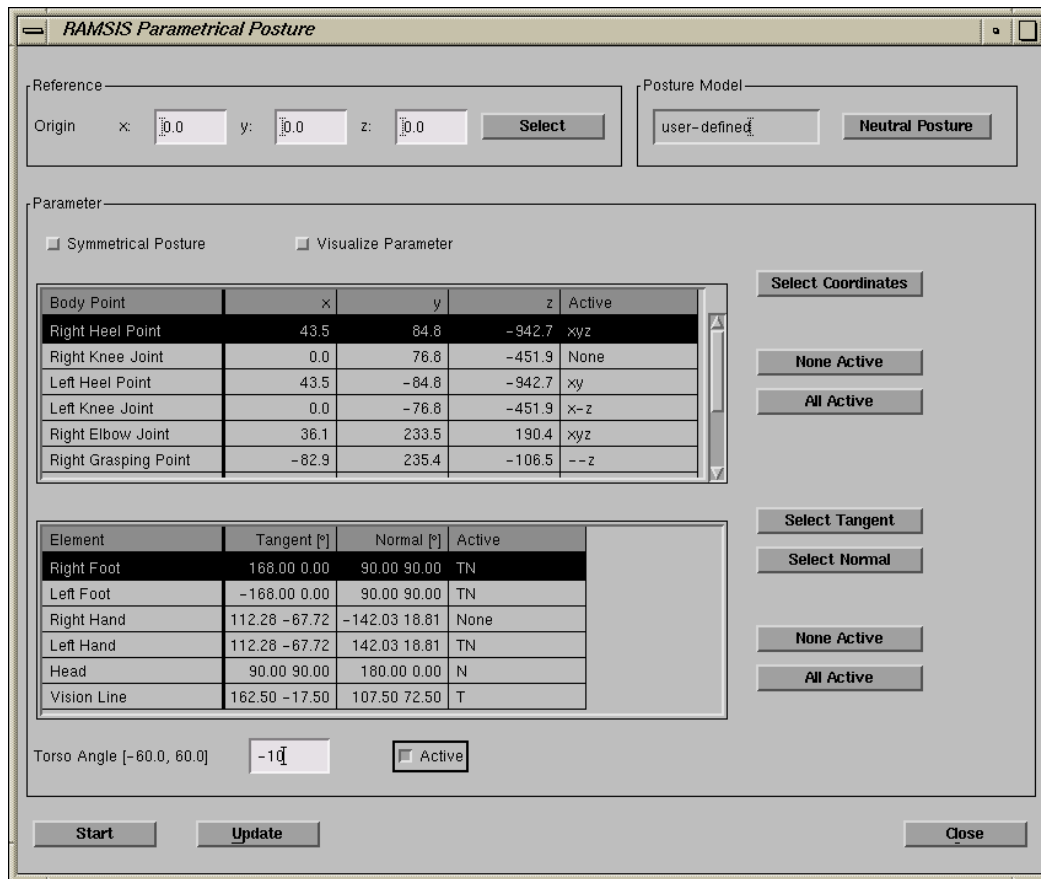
RAMSIS Parametrical Posture

Reference
Origin x: 0.0 y: 0.0 z: 0.0 Select

Posture Model
user-defined Neutral Posture

Parameter
Symmetrical Posture Visualize Parameter

| Body Point | x | y | z | Active |
|---|---|---|---|---|
| Right Heel Point | 43.5 | 84.8 | -942.7 | xyz |
| Right Knee Joint | 0.0 | 76.8 | -451.9 | None |
| Left Heel Point | 43.5 | -84.8 | -942.7 | xy |
| Left Knee Joint | 0.0 | -76.8 | -451.9 | x-z |
| Right Elbow Joint | 36.1 | 233.5 | 190.4 | xyz |
| Right Grasping Point | -82.9 | 235.4 | -106.5 | --z |

Select Coordinates
None Active
All Active

| Element | Tangent [°] | Normal [°] | Active |
|---|---|---|---|
| Right Foot | 168.00 0.00 | 90.00 90.00 | TN |
| Left Foot | -168.00 0.00 | 90.00 90.00 | TN |
| Right Hand | 112.28 -67.72 | -142.03 18.81 | None |
| Left Hand | 112.28 -67.72 | 142.03 18.81 | TN |
| Head | 90.00 90.00 | 180.00 0.00 | N |
| Vision Line | 162.50 -17.50 | 107.50 72.50 | T |

Select Tangent
Select Normal
None Active
All Active

Torso Angle [-60.0, 60.0] -10 Active

Start Update Close